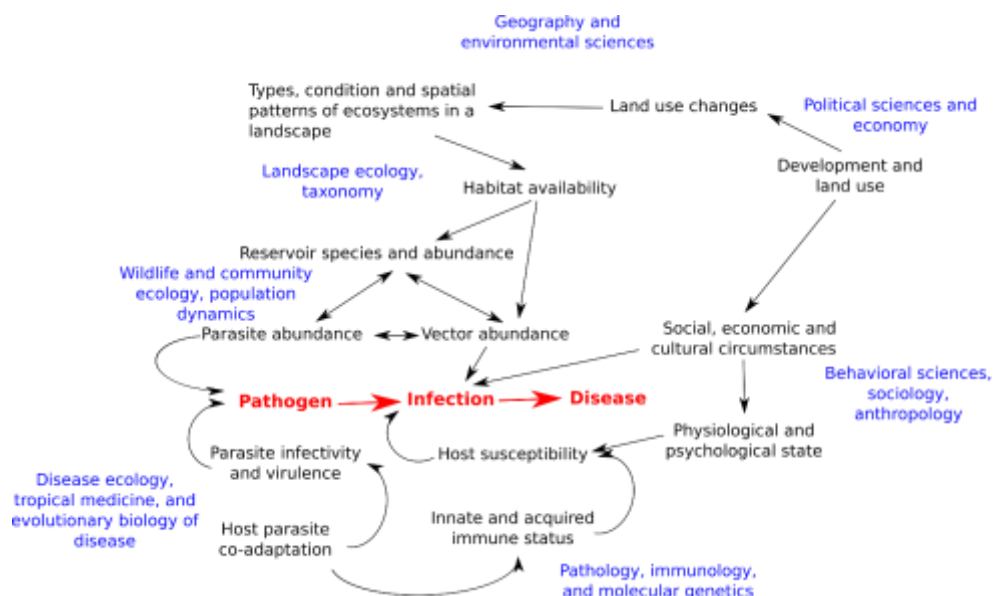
Geography and environmental sciences

Types, condition and spatial patterns of ecosystems in a landscape

Land use changes

Political sciences and economy

Development and land use

Landscape ecology, taxonomy

Habitat availability

Reservoir species and abundance

Wildlife and community ecology, population dynamics

Parasite abundance

Vector abundance

Social, economic and cultural circumstances

Pathogen

Infection

Disease

Behavioral sciences, sociology, anthropology

Parasite infectivity and virulence

Host susceptibility

Physiological and psychological state

Disease ecology, tropical medicine, and evolutionary biology of disease

Host parasite co-adaptation

Innate and acquired immune status

Pathology, immunology, and molecular genetics